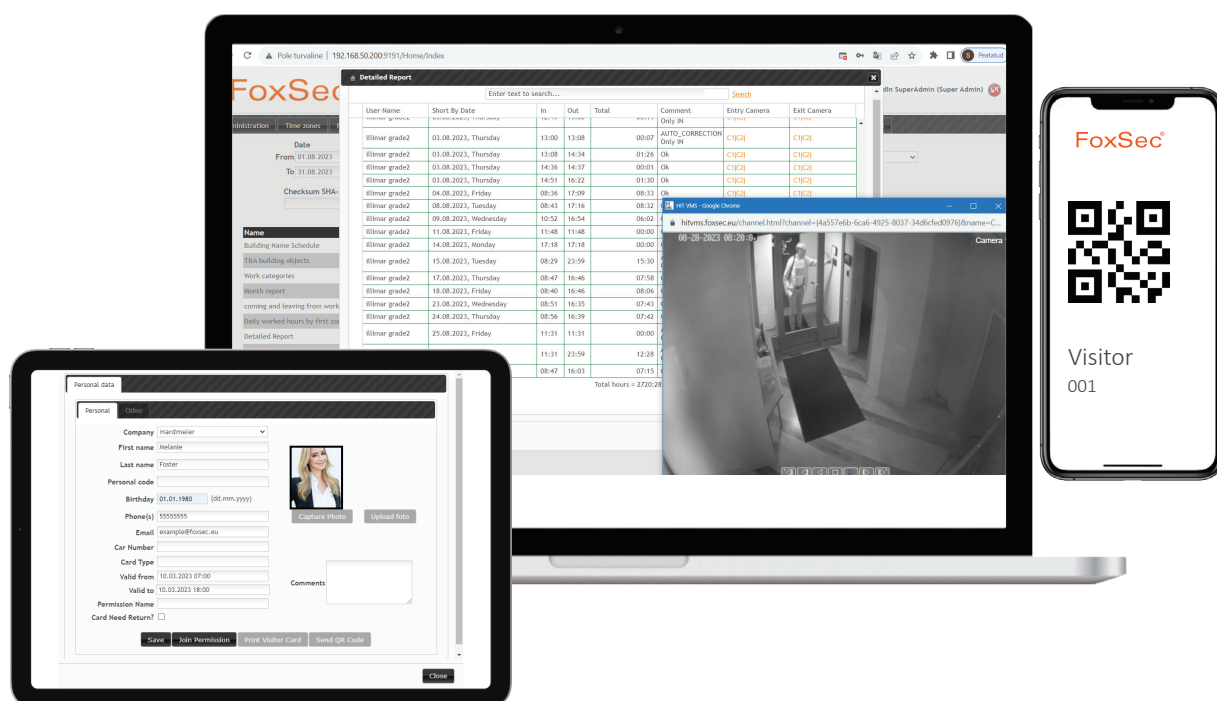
Pole turvaline | 192.168.50.200:9191/Home/Index

Peatatud

FoxSec

Detailed Report

Enter text to search...

Search

dln SuperAdmin (Super Admin)

Administration Time zones

Date
From 01.08.2023
To 31.08.2023

Checksum SHA-

Name
Building Name Schedule
T&A building objects
Work categories
Month report
coming and leaving from work
Daily worked hours by first co
Detailed Report

| User Name | Short By Date | In | Out | Total | Comment | Entry Camera | Exit Camera |
|---|---|---|---|---|---|---|---|
| Illimar grade2 | 03.08.2023, Thursday | 13:00 | 13:08 | 00:07 | AUTO_CORRECTION Only IN | C1\|C2\| | C1\|C2\| |
| Illimar grade2 | 03.08.2023, Thursday | 13:08 | 14:34 | 01:26 | Ok | C1\|C2\| | C1\|C2\| |
| Illimar grade2 | 03.08.2023, Thursday | 14:36 | 14:37 | 00:01 | Ok | C1\|C2\| | C1\|C2\| |
| Illimar grade2 | 03.08.2023, Thursday | 14:51 | 16:22 | 01:30 | Ok | C1\|C2\| | C1\|C2\| |
| Illimar grade2 | 04.08.2023, Friday | 08:36 | 17:09 | 08:33 | Ok | C1\|C2\| | C1\|C2\| |
| Illimar grade2 | 08.08.2023, Tuesday | 08:43 | 17:16 | 08:32 | | | |
| Illimar grade2 | 09.08.2023, Wednesday | 10:52 | 16:54 | 06:02 | | | |
| Illimar grade2 | 11.08.2023, Friday | 11:48 | 11:48 | 00:00 | | | |
| Illimar grade2 | 14.08.2023, Monday | 17:18 | 17:18 | 00:00 | | | |
| Illimar grade2 | 15.08.2023, Tuesday | 08:29 | 23:59 | 15:30 | | | |
| Illimar grade2 | 17.08.2023, Thursday | 08:47 | 16:46 | 07:58 | | | |
| Illimar grade2 | 18.08.2023, Friday | 08:40 | 16:46 | 08:06 | | | |
| Illimar grade2 | 23.08.2023, Wednesday | 08:51 | 16:35 | 07:43 | | | |
| Illimar grade2 | 24.08.2023, Thursday | 08:56 | 16:39 | 07:42 | | | |
| Illimar grade2 | 25.08.2023, Friday | 11:31 | 11:31 | 00:00 | | | |
| | | 11:31 | 23:59 | 12:28 | | | |
| | | 08:47 | 16:03 | 07:15 | | | |

Total hours = 2720:28

HIT VMS - Google Chrome
hitvms.foxsec.eu/channel.html?channel={4a557e6b-6ca6-4925-8037-34d6cfed0976}&name=C...
08-28-2023 08:20:0
Camera

Personal data
Personal Other
Company Hardmeier
First name Melanie
Last name Foster
Personal code
Birthday 01.01.1980 (dd.mm.yyyy)
Phone(s) 55555555
Email example@foxsec.eu
Car Number
Card Type
Valid from 10.03.2023 07:00
Valid to 10.03.2023 18:00
Permission Name
Card Need Return?
Capture Photo Upload foto
Comments
Save Join Permission Print Visitor Card Send QR Code
Close

FoxSec
Visitor
001